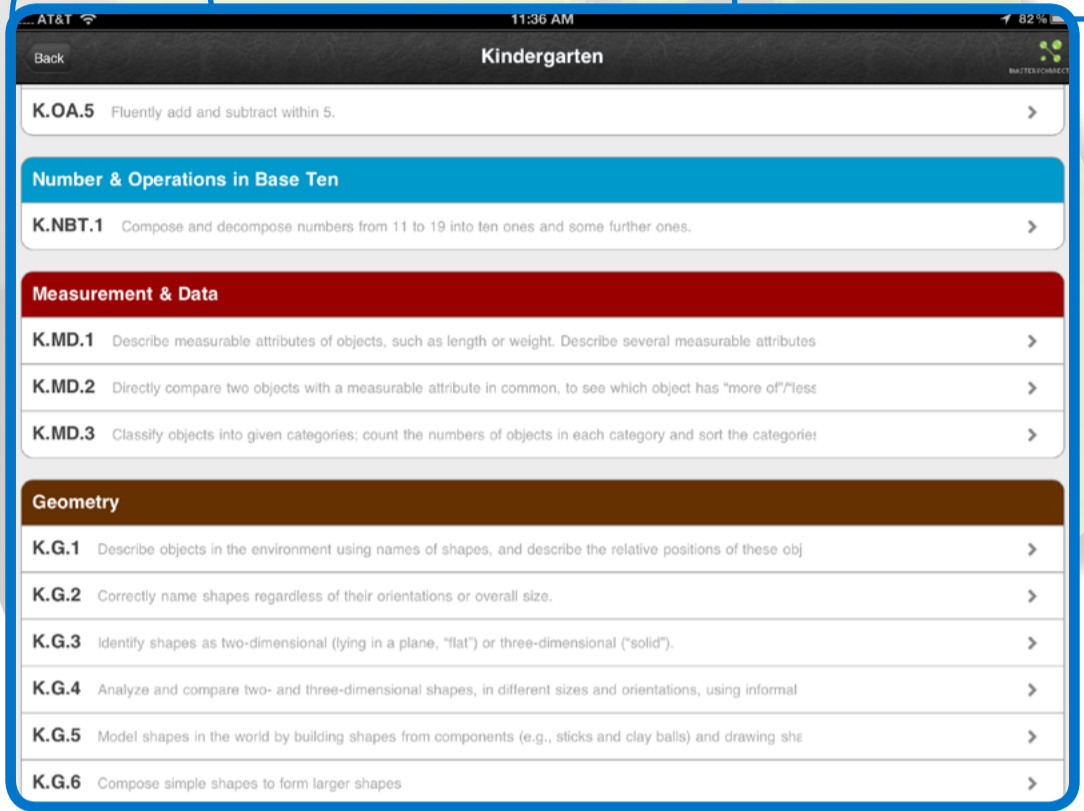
AT&T 11:36 AM 82%

Back Kindergarten MASTERYCONNECT

K.OA.5 Fluently add and subtract within 5.

Number & Operations in Base Ten

K.NBT.1 Compose and decompose numbers from 11 to 19 into ten ones and some further ones.

Measurement & Data

K.MD.1 Describe measurable attributes of objects, such as length or weight. Describe several measurable attributes

K.MD.2 Directly compare two objects with a measurable attribute in common, to see which object has "more of"/"less

K.MD.3 Classify objects into given categories; count the numbers of objects in each category and sort the categories

Geometry

K.G.1 Describe objects in the environment using names of shapes, and describe the relative positions of these obj

K.G.2 Correctly name shapes regardless of their orientations or overall size.

K.G.3 Identify shapes as two-dimensional (lying in a plane, "flat") or three-dimensional ("solid").

K.G.4 Analyze and compare two- and three-dimensional shapes, in different sizes and orientations, using informal

K.G.5 Model shapes in the world by building shapes from components (e.g., sticks and clay balls) and drawing sha

K.G.6 Compose simple shapes to form larger shapes